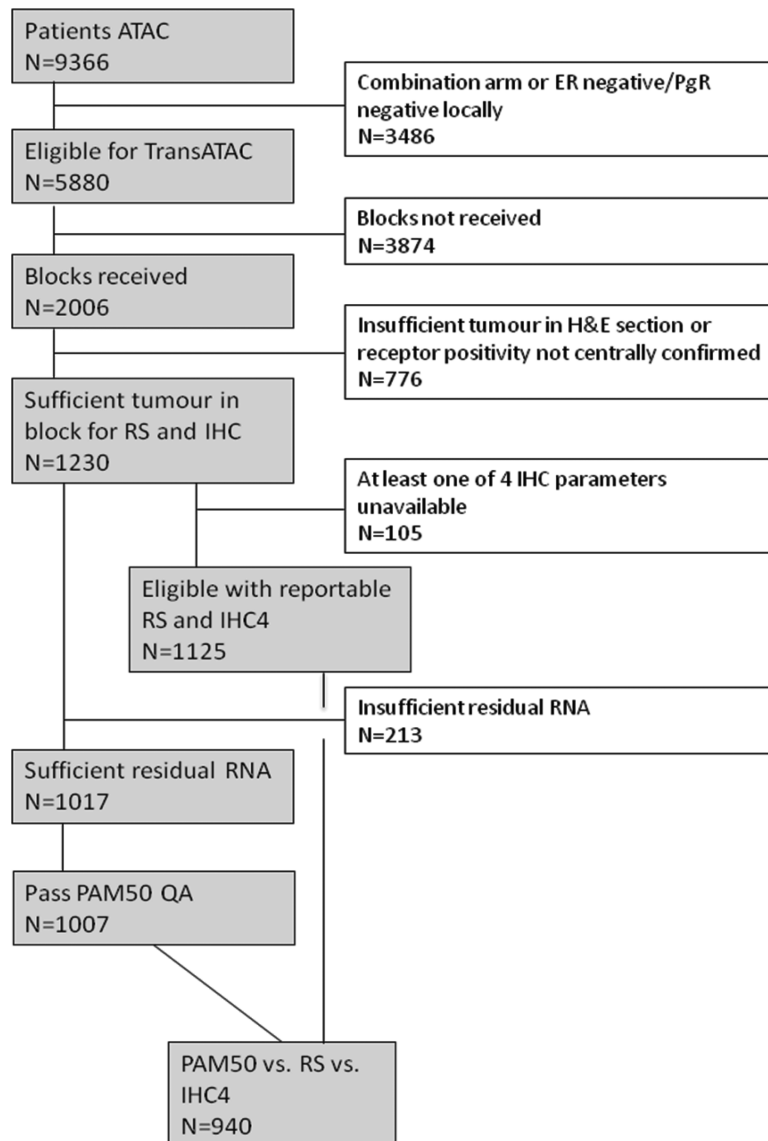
Patients ATAC
N=9366

Combination arm or ER negative/PgR negative locally
N=3486

Eligible for TransATAC
N=5880

Blocks not received
N=3874

Blocks received
N=2006

Insufficient tumour in H&E section or receptor positivity not centrally confirmed
N=776

Sufficient tumour in block for RS and IHC
N=1230

At least one of 4 IHC parameters unavailable
N=105

Eligible with reportable RS and IHC4
N=1125

Insufficient residual RNA
N=213

Sufficient residual RNA
N=1017

Pass PAM50 QA
N=1007

PAM50 vs. RS vs. IHC4
N=940